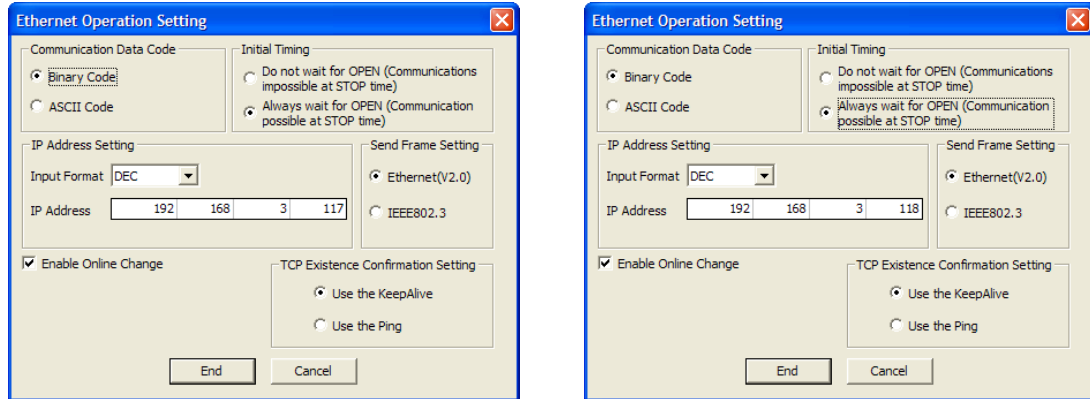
Ethernet Operation Setting

Communication Data Code
Binary Code
ASCII Code

Initial Timing
Do not wait for OPEN (Communications impossible at STOP time)
Always wait for OPEN (Communication possible at STOP time)

IP Address Setting
Input Format DEC
IP Address 192 168 3 117

Send Frame Setting
Ethernet(V2.0)
IEEE802.3

Enable Online Change

TCP Existence Confirmation Setting
Use the KeepAlive
Use the Ping

End
Cancel

Ethernet Operation Setting

Communication Data Code
Binary Code
ASCII Code

Initial Timing
Do not wait for OPEN (Communications impossible at STOP time)
Always wait for OPEN (Communication possible at STOP time)

IP Address Setting
Input Format DEC
IP Address 192 168 3 118

Send Frame Setting
Ethernet(V2.0)
IEEE802.3

Enable Online Change

TCP Existence Confirmation Setting
Use the KeepAlive
Use the Ping

End
Cancel